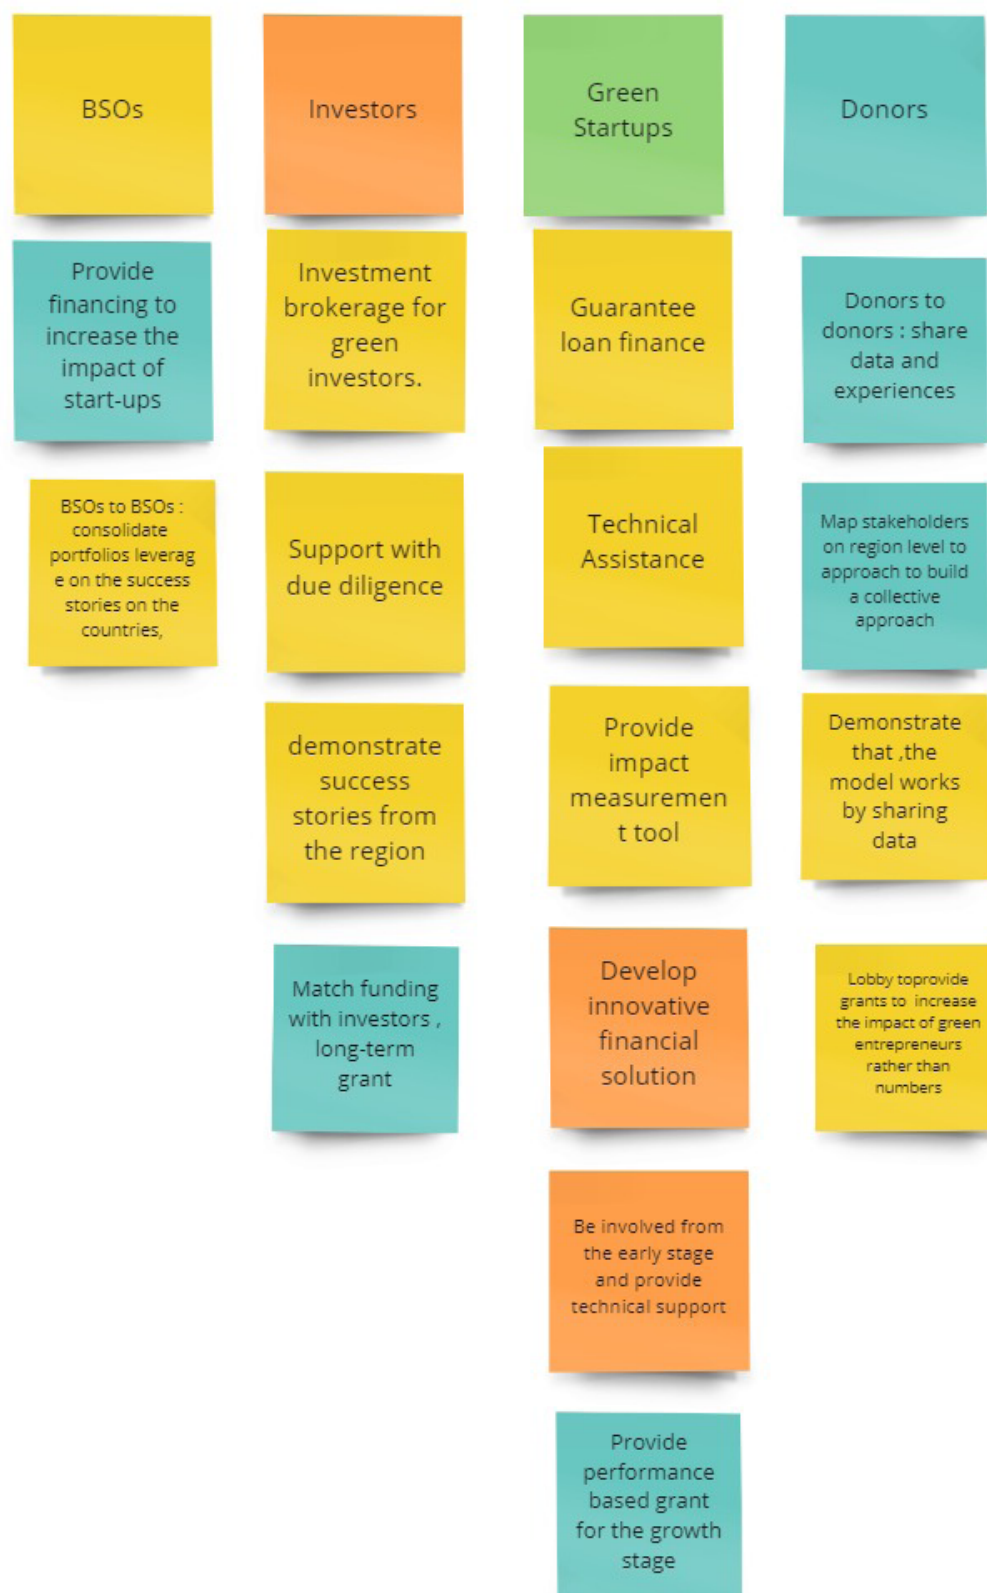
BSOs

Provide financing to increase the impact of start-ups

BSOs to BSOs : consolidate portfolios leverage on the success stories on the countries,

Investors

Investment brokerage for green investors.

Support with due diligence

demonstrate success stories from the region

Match funding with investors , long-term grant

Green Startups

Guarantee loan finance

Technical Assistance

Provide impact measurement tool

Develop innovative financial solution

Be involved from the early stage and provide technical support

Provide performance based grant for the growth stage

Donors

Donors to donors : share data and experiences

Map stakeholders on region level to approach to build a collective approach

Demonstrate that ,the model works by sharing data

Lobby toprovide grants to increase the impact of green entrepreneurs rather than numbers